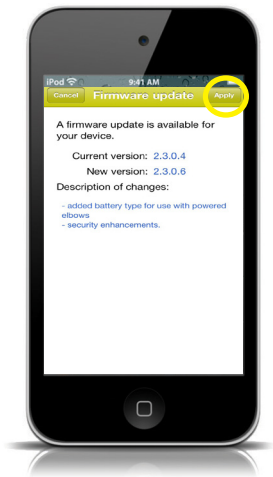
iPod 9:41 AM

Cancel Firmware update Apply

A firmware update is available for your device.

Current version: 2.3.0.4

New version: 2.3.0.6

Description of changes:

- added battery type for use with powered elbows
- security enhancements.